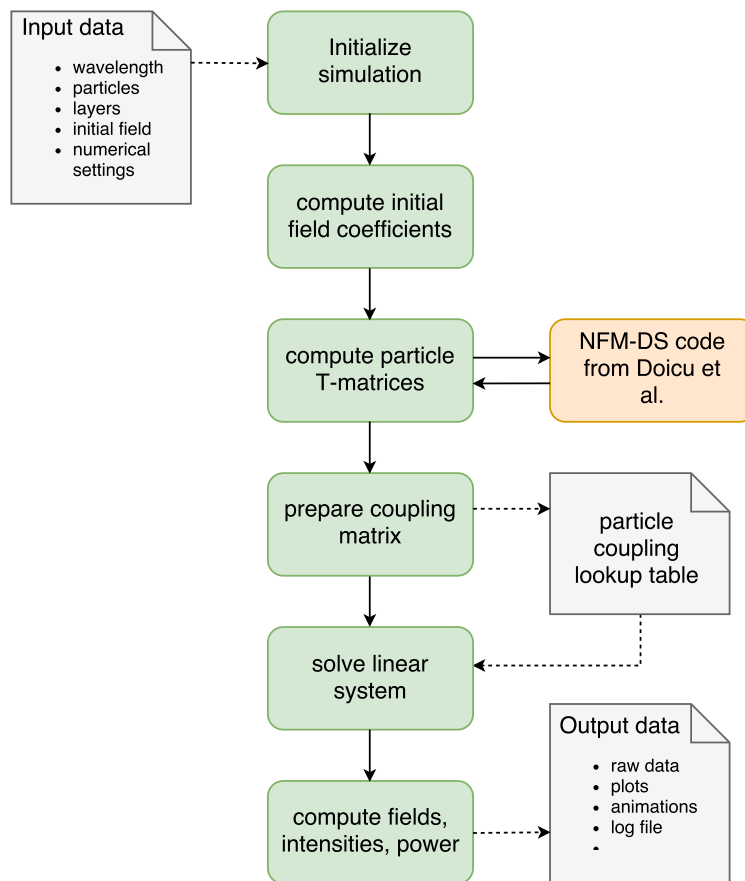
Input data

- wavelength
- particles
- layers
- initial field
- numerical settings

Initialize simulation

compute initial field coefficients

compute particle T-matrices

NFM-DS code from Doicu et al.

prepare coupling matrix

particle coupling lookup table

solve linear system

Output data

- raw data
- plots
- animations
- log file
-

compute fields, intensities, power